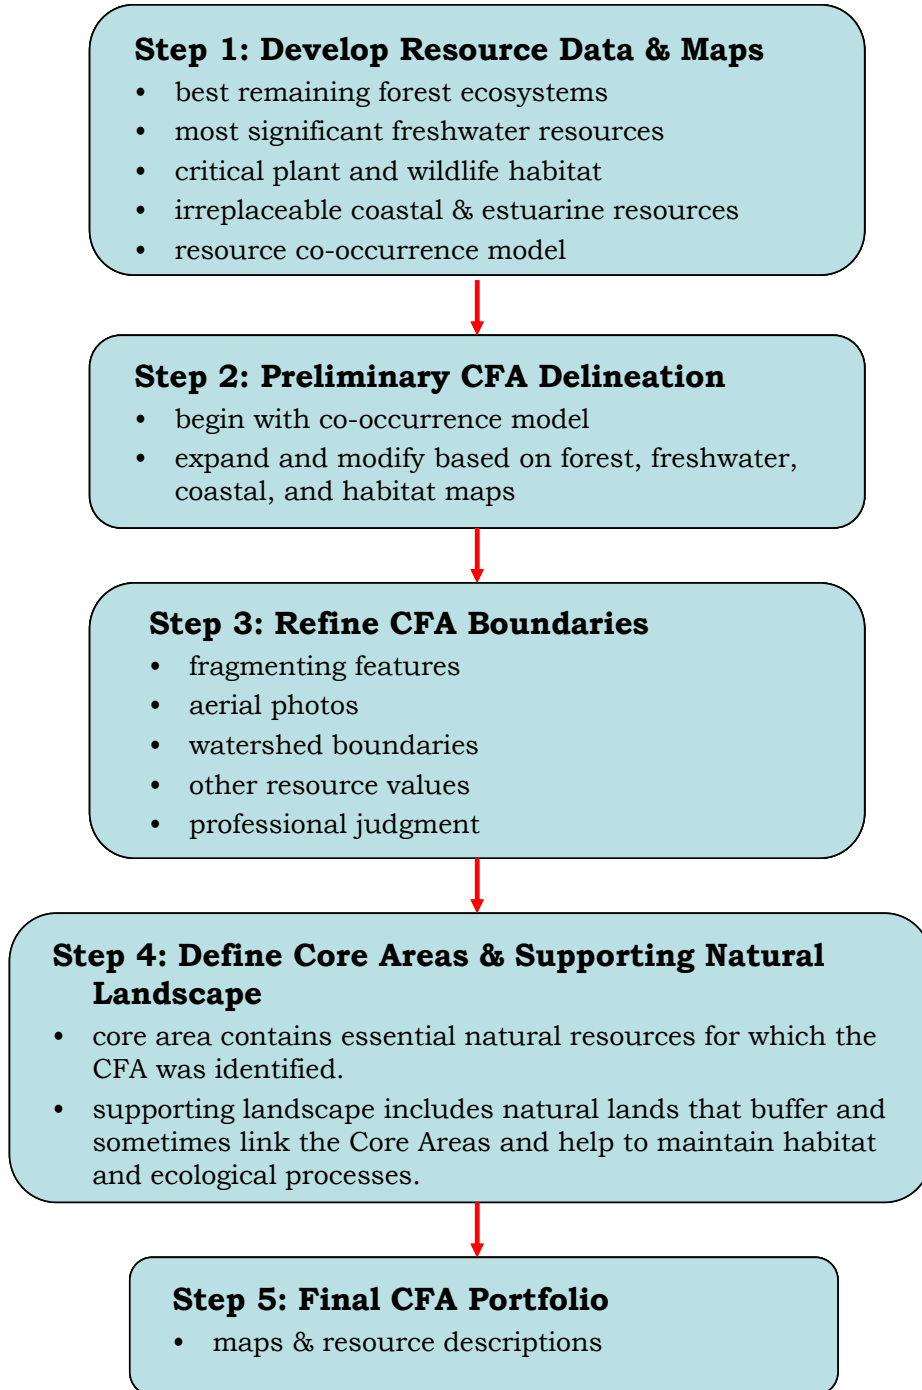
Step 1: Develop Resource Data & Maps

- best remaining forest ecosystems
- most significant freshwater resources
- critical plant and wildlife habitat
- irreplaceable coastal & estuarine resources
- resource co-occurrence model

Step 2: Preliminary CFA Delineation

- begin with co-occurrence model
- expand and modify based on forest, freshwater, coastal, and habitat maps

Step 3: Refine CFA Boundaries

- fragmenting features
- aerial photos
- watershed boundaries
- other resource values
- professional judgment

Step 4: Define Core Areas & Supporting Natural Landscape

- core area contains essential natural resources for which the CFA was identified.
- supporting landscape includes natural lands that buffer and sometimes link the Core Areas and help to maintain habitat and ecological processes.

Step 5: Final CFA Portfolio

- maps & resource descriptions